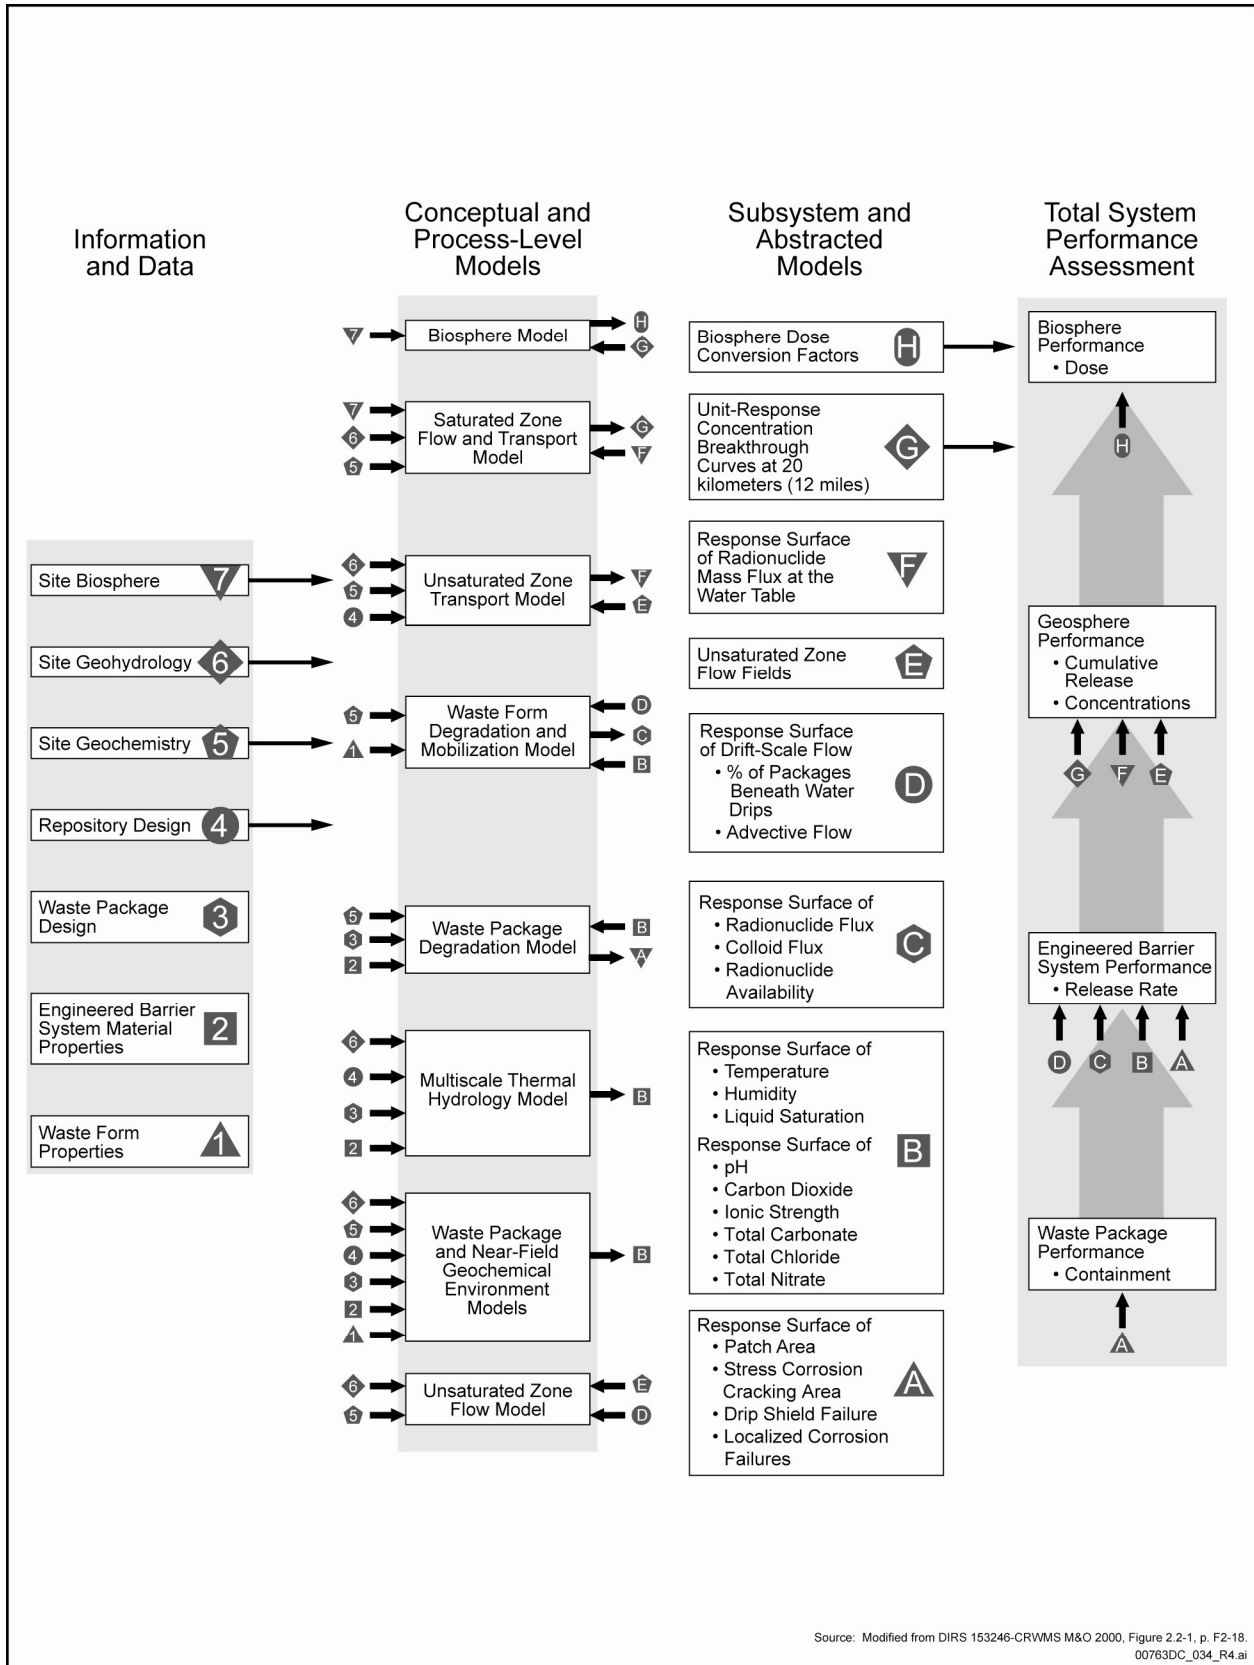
Information and Data

Conceptual and Process-Level Models

Subsystem and Abstracted Models

Total System Performance Assessment

Site Biosphere 7

Site Geohydrology 6

Site Geochemistry 5

Repository Design 4

Waste Package Design 3

Engineered Barrier System Material Properties 2

Waste Form Properties 1

7 Biosphere Model H G

7 6 5 Saturated Zone Flow and Transport Model G F

6 5 4 Unsaturated Zone Transport Model F E

5 1 Waste Form Degradation and Mobilization Model D C B

5 3 2 Waste Package Degradation Model B A

6 4 3 2 Multiscale Thermal Hydrology Model B

6 5 4 3 2 1 Waste Package and Near-Field Geochemical Environment Models B

6 5 Unsaturated Zone Flow Model E D

Biosphere Dose Conversion Factors H

Unit-Response Concentration Breakthrough Curves at 20 kilometers (12 miles) G

Response Surface of Radionuclide Mass Flux at the Water Table F

Unsaturated Zone Flow Fields E

Response Surface of Drift-Scale Flow
• % of Packages Beneath Water Drips
• Advective Flow
D

Response Surface of
• Radionuclide Flux
• Colloid Flux
• Radionuclide Availability
C

Response Surface of
• Temperature
• Humidity
• Liquid Saturation
Response Surface of
• pH
• Carbon Dioxide
• Ionic Strength
• Total Carbonate
• Total Chloride
• Total Nitrate
B

Response Surface of
• Patch Area
• Stress Corrosion Cracking Area
• Drip Shield Failure
• Localized Corrosion Failures
A

Biosphere Performance
• Dose

H

Geosphere Performance
• Cumulative Release
• Concentrations

G F E

Engineered Barrier System Performance
• Release Rate

D C B A

Waste Package Performance
• Containment

A

Source: Modified from DIRS 153246-CRWMS M&O 2000, Figure 2.2-1, p. F2-18.
00763DC_034_R4.ai